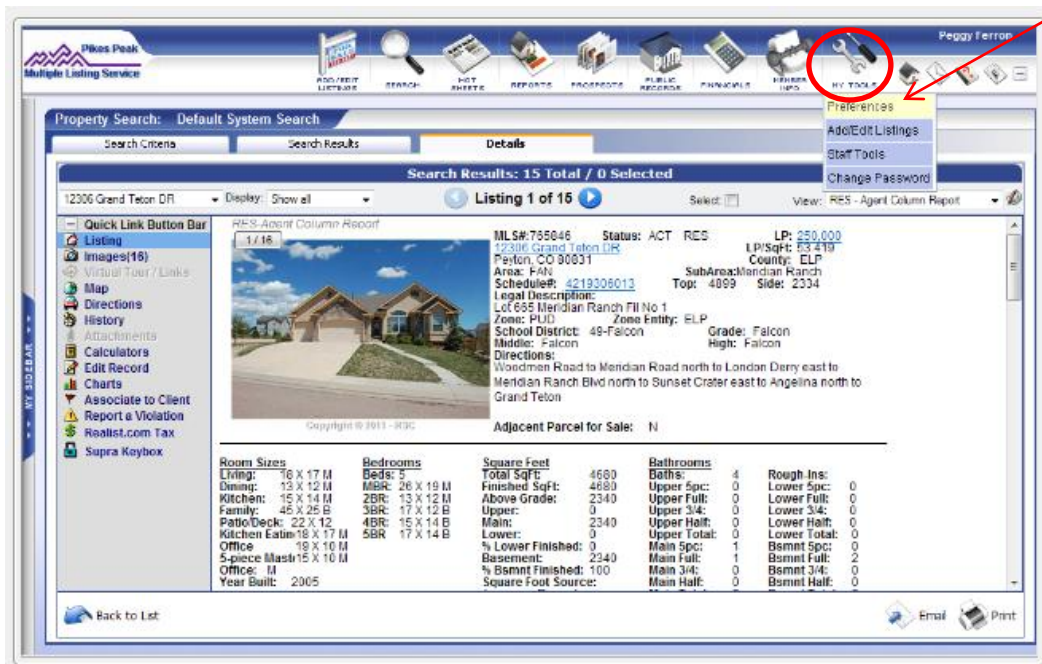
Pikes Peak
Multiple Listing Service

ADD/EDIT LISTINGS SEARCH HOT SHEETS REPORTS PROSPECTS PUBLIC RECORDS FINANCIALS MEMBER INFO MY TOOLS

Peggy Ferron

Preferences
Add/Edit Listings
Staff Tools
Change Password

Property Search: Default System Search

Search Criteria | Search Results | Details

Search Results: 15 Total / 0 Selected

12306 Grand Teton DR   Display: Show all   Listing 1 of 15   Select:   View: RES - Agent Column Report

MY SIDEBAR

Quick Link Button Bar
Listing
Images(16)
Virtual Tour / Links
Map
Directions
History
Attachments
Calculators
Edit Record
Charts
Associate to Client
Report a Violation
Realist.com Tax
Supra Keybox

RES-Agent Column Report
1 / 16
Copyright © 2013 - RIC

MLS#:765646 Status: ACT RES LP: 250,000
12306 Grand Teton DR LP/SqFt: 53.419
Peyton, CO 80831 County: ELP
Area: FAN SubArea: Meridian Ranch
Schedule#: 4219306013 Top: 4899 Side: 2334
Legal Description:
Lot 665 Meridian Ranch Fil No 1
Zone: PUD Zone Entity: ELP
School District: 49-Falcon Grade: Falcon
Middle: Falcon High: Falcon
Directions:
Woodmen Road to Meridian Road north to London Derry east to Meridian Ranch Blvd north to Sunset Crater east to Angelina north to Grand Teton

Adjacent Parcel for Sale: N

| Room Sizes | | Bedrooms | | Square Feet | | Bathrooms | | | |
|---|---|---|---|---|---|---|---|---|---|
| Living: | 16 X 17 M | Beds: 5 | | Total SqFt: | 4680 | Baths: | 4 | Rough-Ins: | |
| Dining: | 13 X 12 M | MBR: | 26 X 19 M | Finished SqFt: | 4680 | Upper 5pc: | 0 | Lower 5pc: | 0 |
| Kitchen: | 15 X 14 M | 2BR: | 13 X 12 M | Above Grade: | 2340 | Upper Full: | 0 | Lower Full: | 0 |
| Family: | 45 X 25 B | 3BR: | 17 X 12 B | Upper: | 0 | Upper 3/4: | 0 | Lower 3/4: | 0 |
| Patio/Deck: | 22 X 12 | 4BR: | 15 X 14 B | Main: | 2340 | Upper Half: | 0 | Lower Half: | 0 |
| Kitchen Eatin: | 18 X 17 M | 5BR: | 17 X 14 B | Lower: | 0 | Upper Total: | 0 | Lower Total: | 0 |
| Office | 19 X 10 M | | | % Lower Finished: | 0 | Main 5pc: | 1 | Bsmnt 5pc: | 0 |
| 5-piece Mastr: | 15 X 10 M | | | Basement: | 2340 | Main Full: | 1 | Bsmnt Full: | 2 |
| Office: | M | | | % Bsmnt Finished: | 100 | Main 3/4: | 0 | Bsmnt 3/4: | 0 |
| Year Built: | 2005 | | | Square Foot Source: | | Main Half: | 0 | Bsmnt Half: | 0 |

Back to List   Email   Print